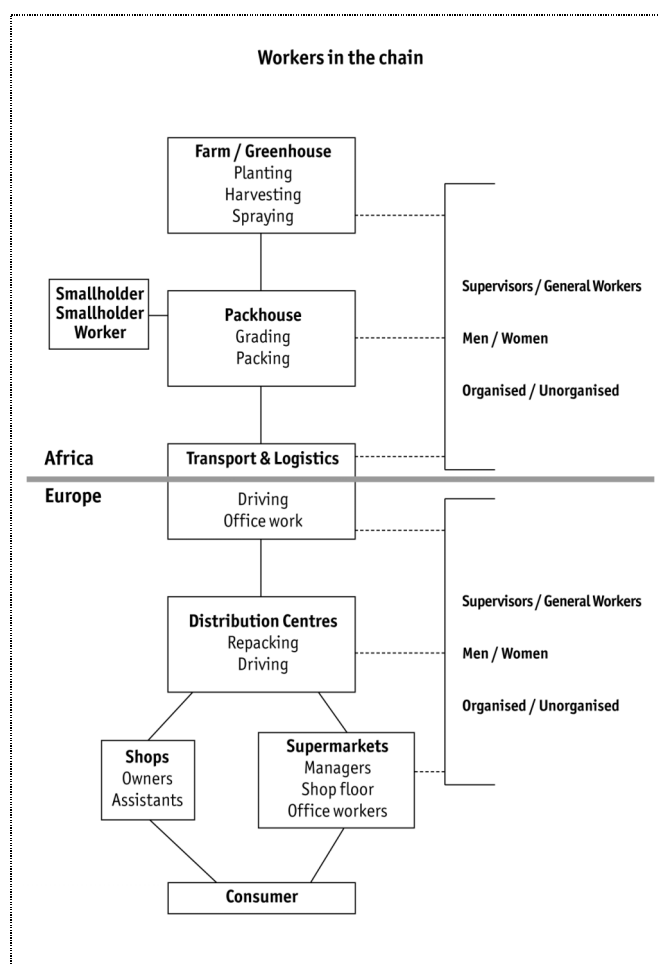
Workers in the chain

Farm / Greenhouse
Planting
Harvesting
Spraying

Smallholder
Smallholder
Worker

Packhouse
Grading
Packing

Supervisors / General Workers

Men / Women

Organised / Unorganised

Africa

Transport & Logistics

Europe

Driving
Office work

Distribution Centres
Repacking
Driving

Supervisors / General Workers

Men / Women

Organised / Unorganised

Shops
Owners
Assistants

Supermarkets
Managers
Shop floor
Office workers

Consumer